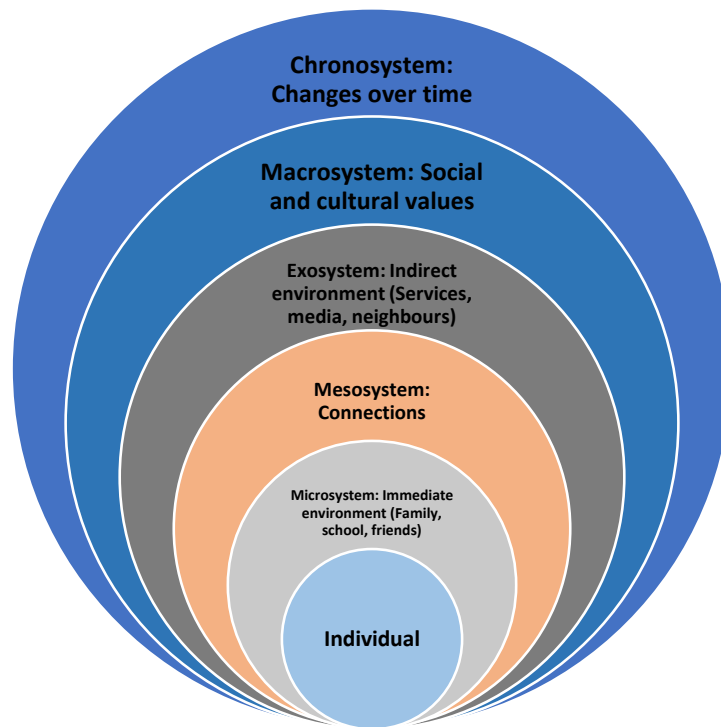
Chronosystem: Changes over time

Macrosystem: Social and cultural values

Exosystem: Indirect environment (Services, media, neighbours)

Mesosystem: Connections

Microsystem: Immediate environment (Family, school, friends)

Individual